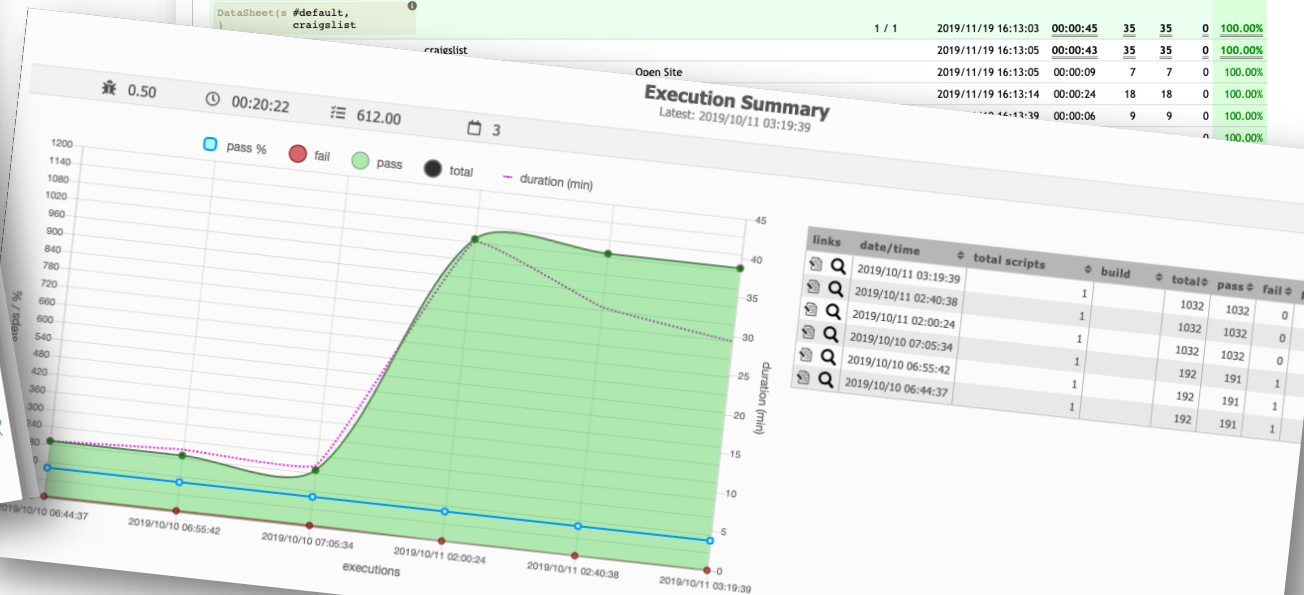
DataSheet(s #default,
) craigslist

| | 1 / 1 | 2019/11/19 16:13:03 | 00:00:45 | 35 | 35 | 0 | 100.00% |
|---|---|---|---|---|---|---|---|
| craigslist | | 2019/11/19 16:13:05 | 00:00:43 | 35 | 35 | 0 | 100.00% |
| Open Site | | 2019/11/19 16:13:05 | 00:00:09 | 7 | 7 | 0 | 100.00% |
| | | 2019/11/19 16:13:14 | 00:00:24 | 18 | 18 | 0 | 100.00% |
| | | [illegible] 16:13:39 | 00:00:06 | 9 | 9 | 0 | 100.00% |

0.50 00:20:22 612.00 3

Execution Summary
Latest: 2019/10/11 03:19:39

pass % fail pass total duration (min)

1200 1140 1080 1020 960 900 840 780 720 660 600 540 480 420 360 300 240 180 120 60 0

steps / %

45 40 35 30 25 20 15 10 5 0

duration (min)

2019/10/10 06:44:37 2019/10/10 06:55:42 2019/10/10 07:05:34 2019/10/11 02:00:24 2019/10/11 02:40:38 2019/10/11 03:19:39

executions

| links | date/time | total scripts | build | total | pass | fail |
|---|---|---|---|---|---|---|
| | 2019/10/11 03:19:39 | 1 | | 1032 | 1032 | 0 |
| | 2019/10/11 02:40:38 | 1 | | 1032 | 1032 | 0 |
| | 2019/10/11 02:00:24 | 1 | | 1032 | 1032 | 0 |
| | 2019/10/10 07:05:34 | 1 | | 192 | 191 | 1 |
| | 2019/10/10 06:55:42 | 1 | | 192 | 191 | 1 |
| | 2019/10/10 06:44:37 | 1 | | 192 | 191 | 1 |